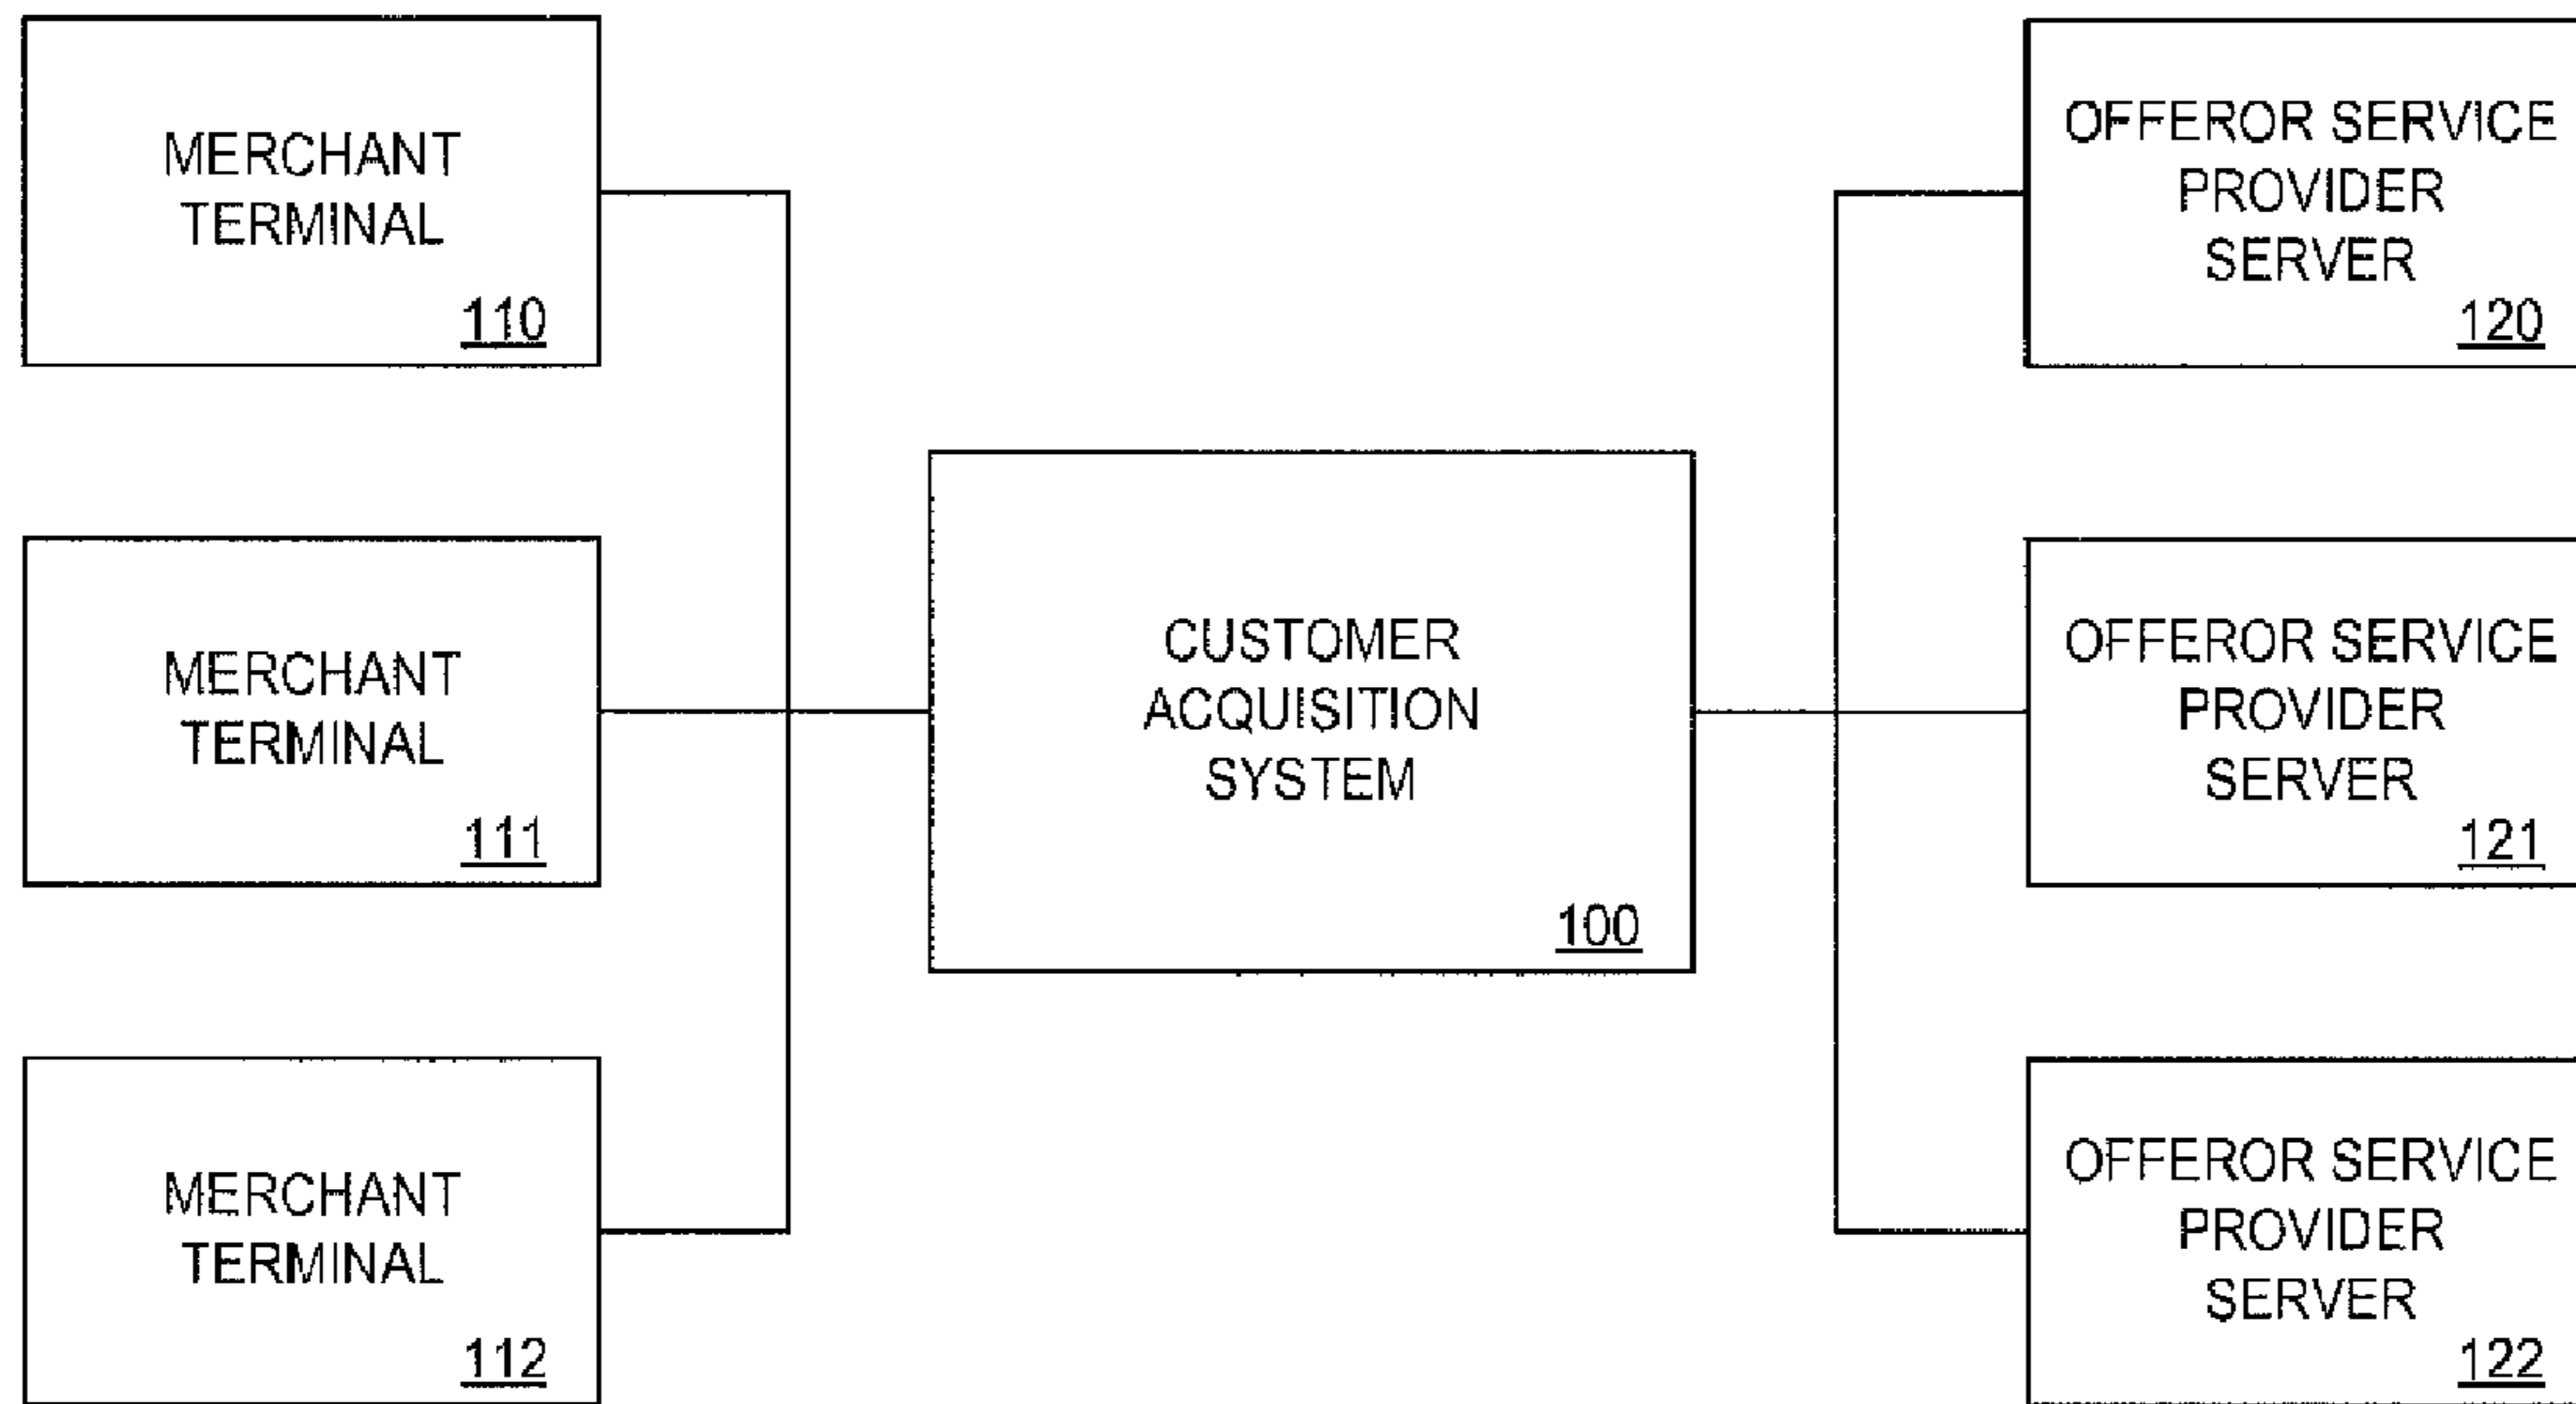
MERCHANT TERMINAL 110

MERCHANT TERMINAL 111

MERCHANT TERMINAL 112

CUSTOMER ACQUISITION SYSTEM 100

OFFEROR SERVICE PROVIDER SERVER 120

OFFEROR SERVICE PROVIDER SERVER 121

OFFEROR SERVICE PROVIDER SERVER 122